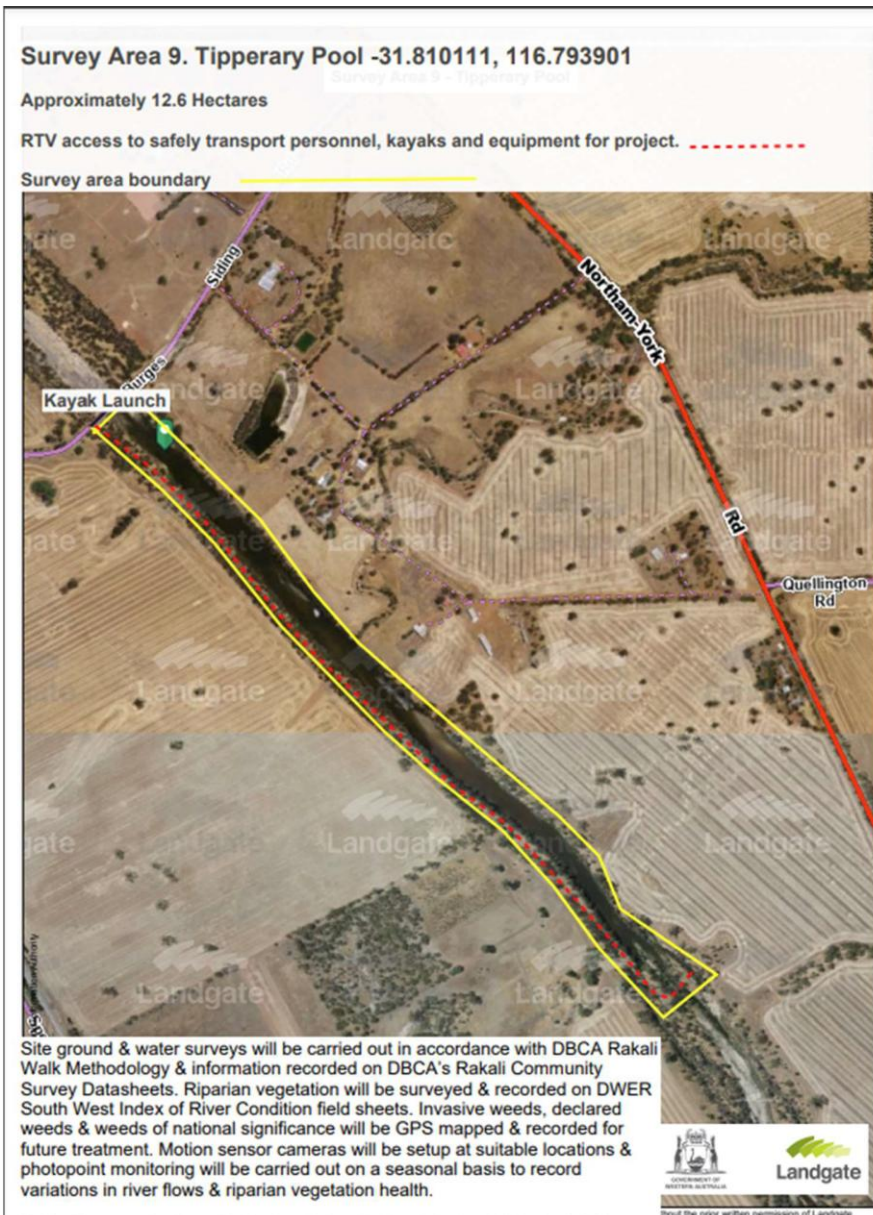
Survey Area 9. Tipperary Pool -31.810111, 116.793901

Survey Area 9 - Tipperary Pool

Approximately 12.6 Hectares

RTV access to safely transport personnel, kayaks and equipment for project.

Survey area boundary

Landgate

Landgate

Siding

Burges

Northam-York

Kayak Launch

Landgate

Landgate

Rd

Landgate

Quellington Rd

Landgate

Landgate

Landgate

Landgate

Landgate

Landgate

Site ground & water surveys will be carried out in accordance with DBCA Rakali Walk Methodology & information recorded on DBCA's Rakali Community Survey Datasheets. Riparian vegetation will be surveyed & recorded on DWER South West Index of River Condition field sheets. Invasive weeds, declared weeds & weeds of national significance will be GPS mapped & recorded for future treatment. Motion sensor cameras will be setup at suitable locations & photopoint monitoring will be carried out on a seasonal basis to record variations in river flows & riparian vegetation health.

GOVERNMENT OF WESTERN AUSTRALIA

Landgate

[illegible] the prior written permission of Landgate.